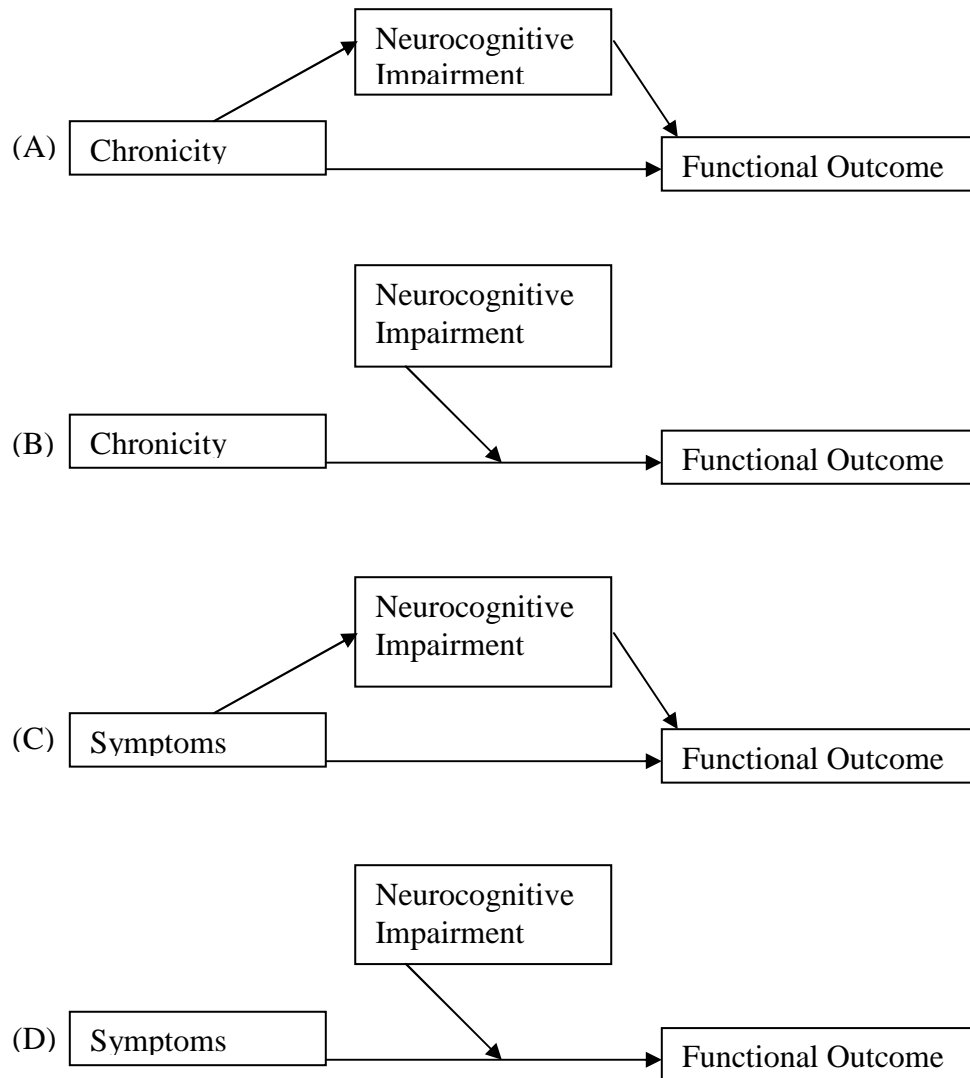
Neurocognitive Impairment

(A) Chronicity

Functional Outcome

Neurocognitive Impairment

(B) Chronicity

Functional Outcome

Neurocognitive Impairment

(C) Symptoms

Functional Outcome

Neurocognitive Impairment

(D) Symptoms

Functional Outcome